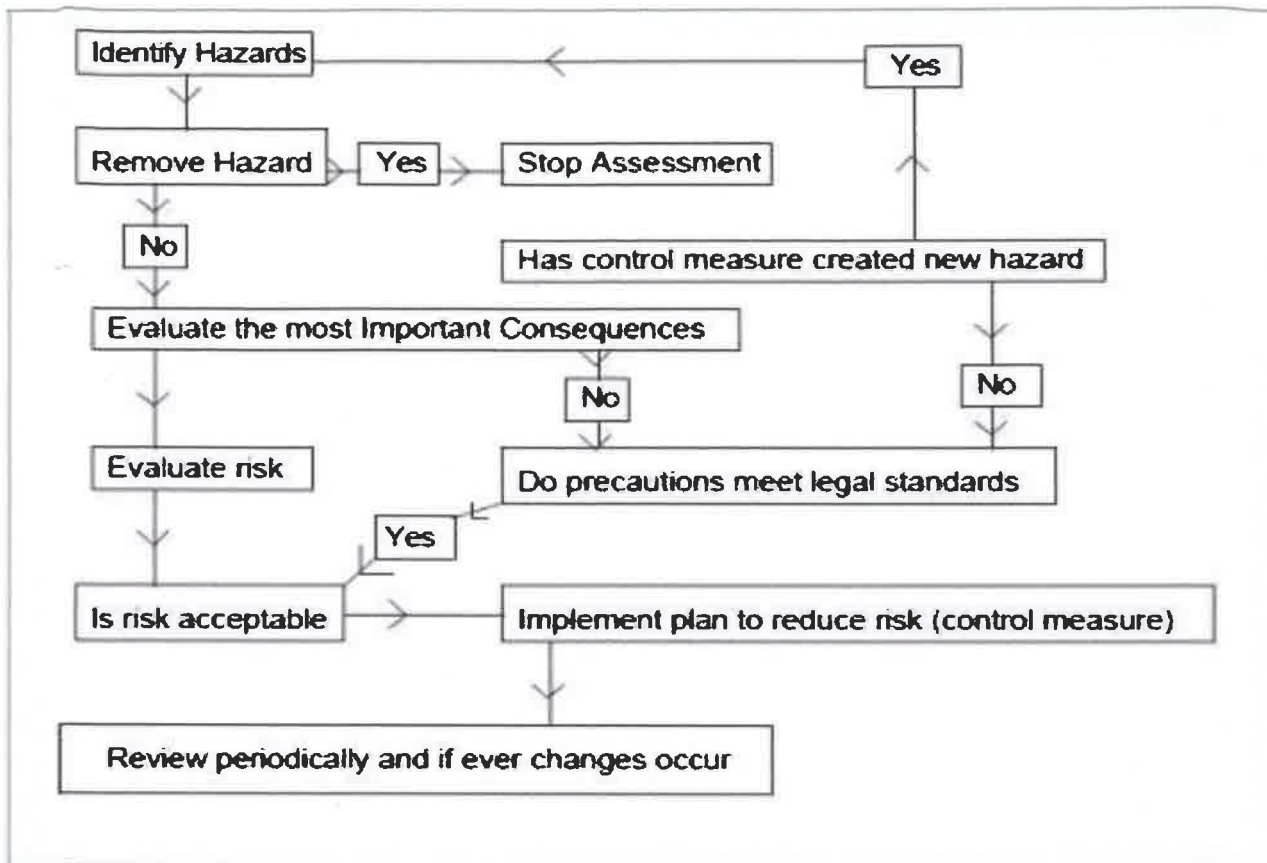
Identify Hazards

Yes

Remove Hazard

Yes

Stop Assessment

No

Has control measure created new hazard

Evaluate the most Important Consequences

No

No

Evaluate risk

Do precautions meet legal standards

Yes

Is risk acceptable

Implement plan to reduce risk (control measure)

Review periodically and if ever changes occur